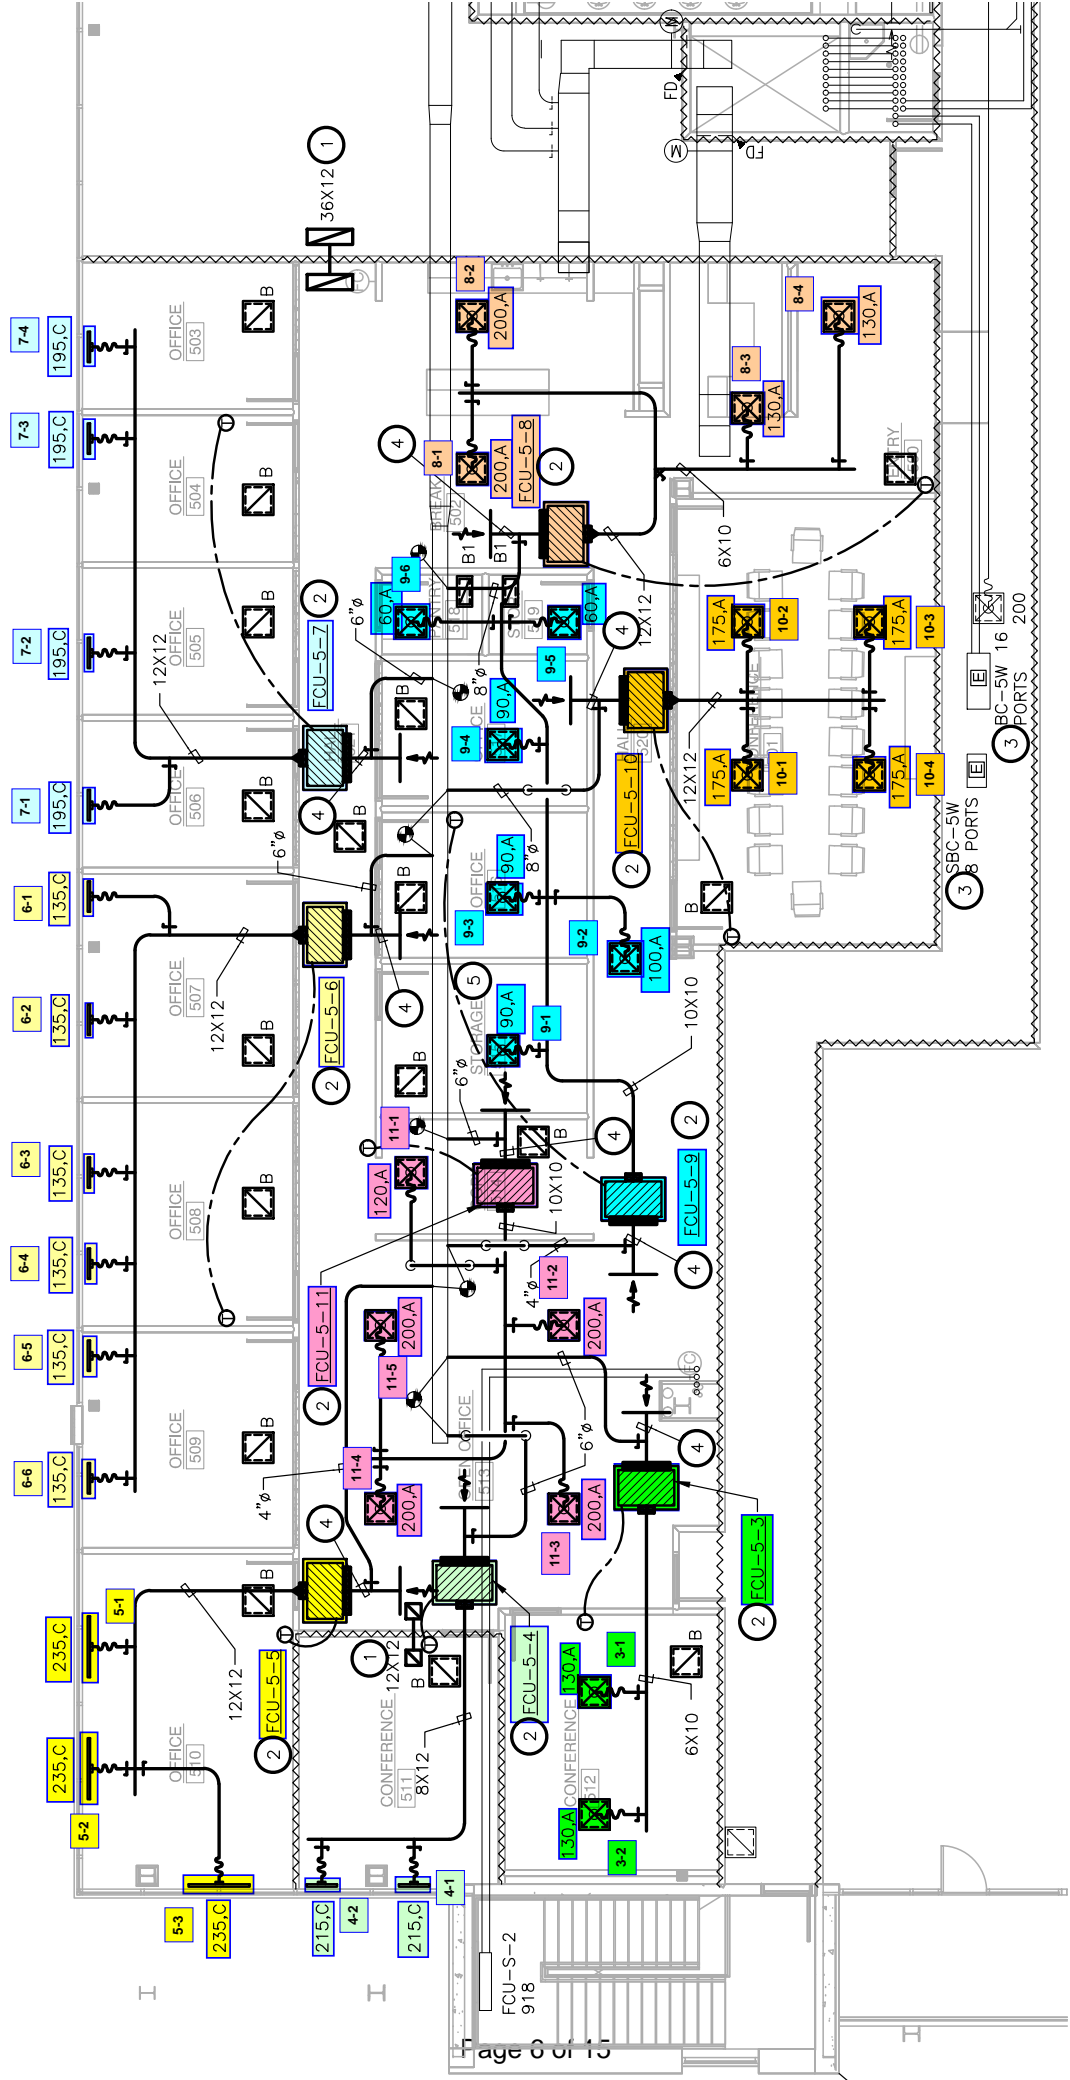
1
36X12
FD
M
M
FD
7-4
195,C
OFFICE
503
B
8-2
200,A
8-4
130,A
7-3
195,C
OFFICE
504
B
4
8-1
200,A
FCU-5-8
2
8-3
130,A
BREAK
502
B1
B1
6X10
9-6
60,A
60,A
7-2
195,C
12X12
OFFICE
505
B
2
FCU-5-7
6"ø
4
12X12
175,A
10-2
175,A
10-3
200
16
BC-5W
PORTS
9-5
8"ø
B
90,A
9-4
FCU-5-10
12X12
175,A
10-1
175,A
10-4
E
E
3
7-1
195,C
OFFICE
506
B
4
B
6"ø
90,A
8"ø
OFFICE
2
SBC-5W
8 PORTS
3
6-1
135,C
B
9-3
9-2
100,A
B
6-2
135,C
OFFICE
507
12X12
B
FCU-5-6
4
5
2
90,A
9-1
10X10
STORAGE
6"ø
B
11-1
120,A
B
4
2
10X10
FCU-5-9
6-3
135,C
OFFICE
508
B
4
6-4
135,C
FCU-5-11
4"ø
11-2
200,A
200,A
6-5
135,C
11-5
2
6"ø
6-6
135,C
OFFICE
509
B
4"ø
11-4
200,A
OFFICE
513
4
200,A
11-3
4
FCU-5-3
2
5-1
235,C
B
12X12
FCU-5-5
1
12X12
B
FCU-5-4
130,A
3-1
B
235,C
OFFICE
510
2
CONFERENCE
511
8X12
2
CONFERENCE
512
6X10
5-2
130,A
3-2
5-3
235,C
215,C
4-2
215,C
4-1
FCU-S-2
918
Page 6 of 15